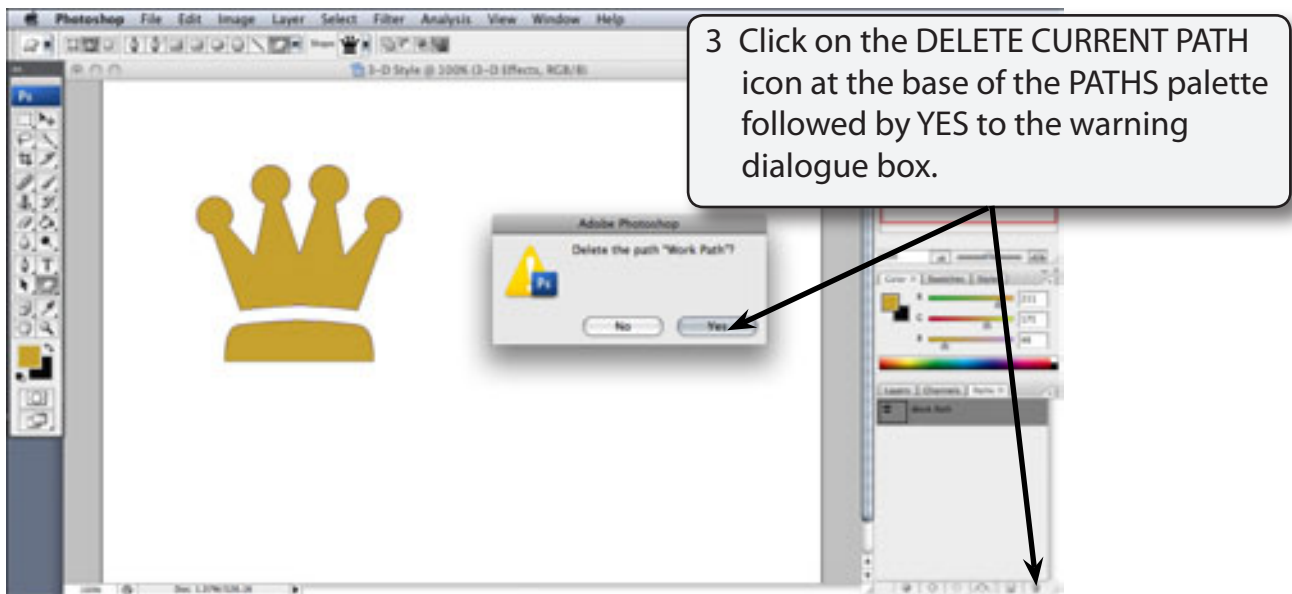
Photoshop File Edit Image Layer Select Filter Analysis View Window Help

Shape

3-D Style @ 100% (3-D Effects, RGB/8)

Ps

3 Click on the DELETE CURRENT PATH icon at the base of the PATHS palette followed by YES to the warning dialogue box.

Adobe Photoshop

Delete the path "Work Path"?

Ps

No

Yes

Color Swatches Styles

R 211

G 170

B 46

Layers Channels Paths

Work Path

100%

Doc: 1.37M/326.3K